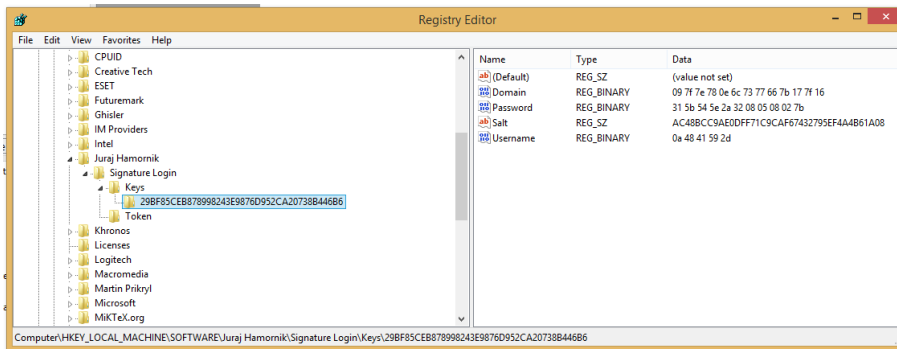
Registry Editor

File Edit View Favorites Help

CPUID
Creative Tech
ESET
Futuremark
Ghisler
IM Providers
Intel
Juraj Hamornik
Signature Login
Keys
29BF85CEB878998243E9876D952CA20738B446B6
Token
Khronos
Licenses
Logitech
Macromedia
Martin Prikryl
Microsoft
MiKTeX.org

| Name | Type | Data |
|---|---|---|
| (Default) | REG_SZ | (value not set) |
| Domain | REG_BINARY | 09 7f 7e 78 0e 6c 73 77 66 7b 17 7f 16 |
| Password | REG_BINARY | 31 5b 54 5e 2a 32 08 05 08 02 7b |
| Salt | REG_SZ | AC48BCC9AE0DFF71C9CAF67432795EF4A4B61A08 |
| Username | REG_BINARY | 0a 48 41 59 2d |

Computer\HKEY_LOCAL_MACHINE\SOFTWARE\Juraj Hamornik\Signature Login\Keys\29BF85CEB878998243E9876D952CA20738B446B6